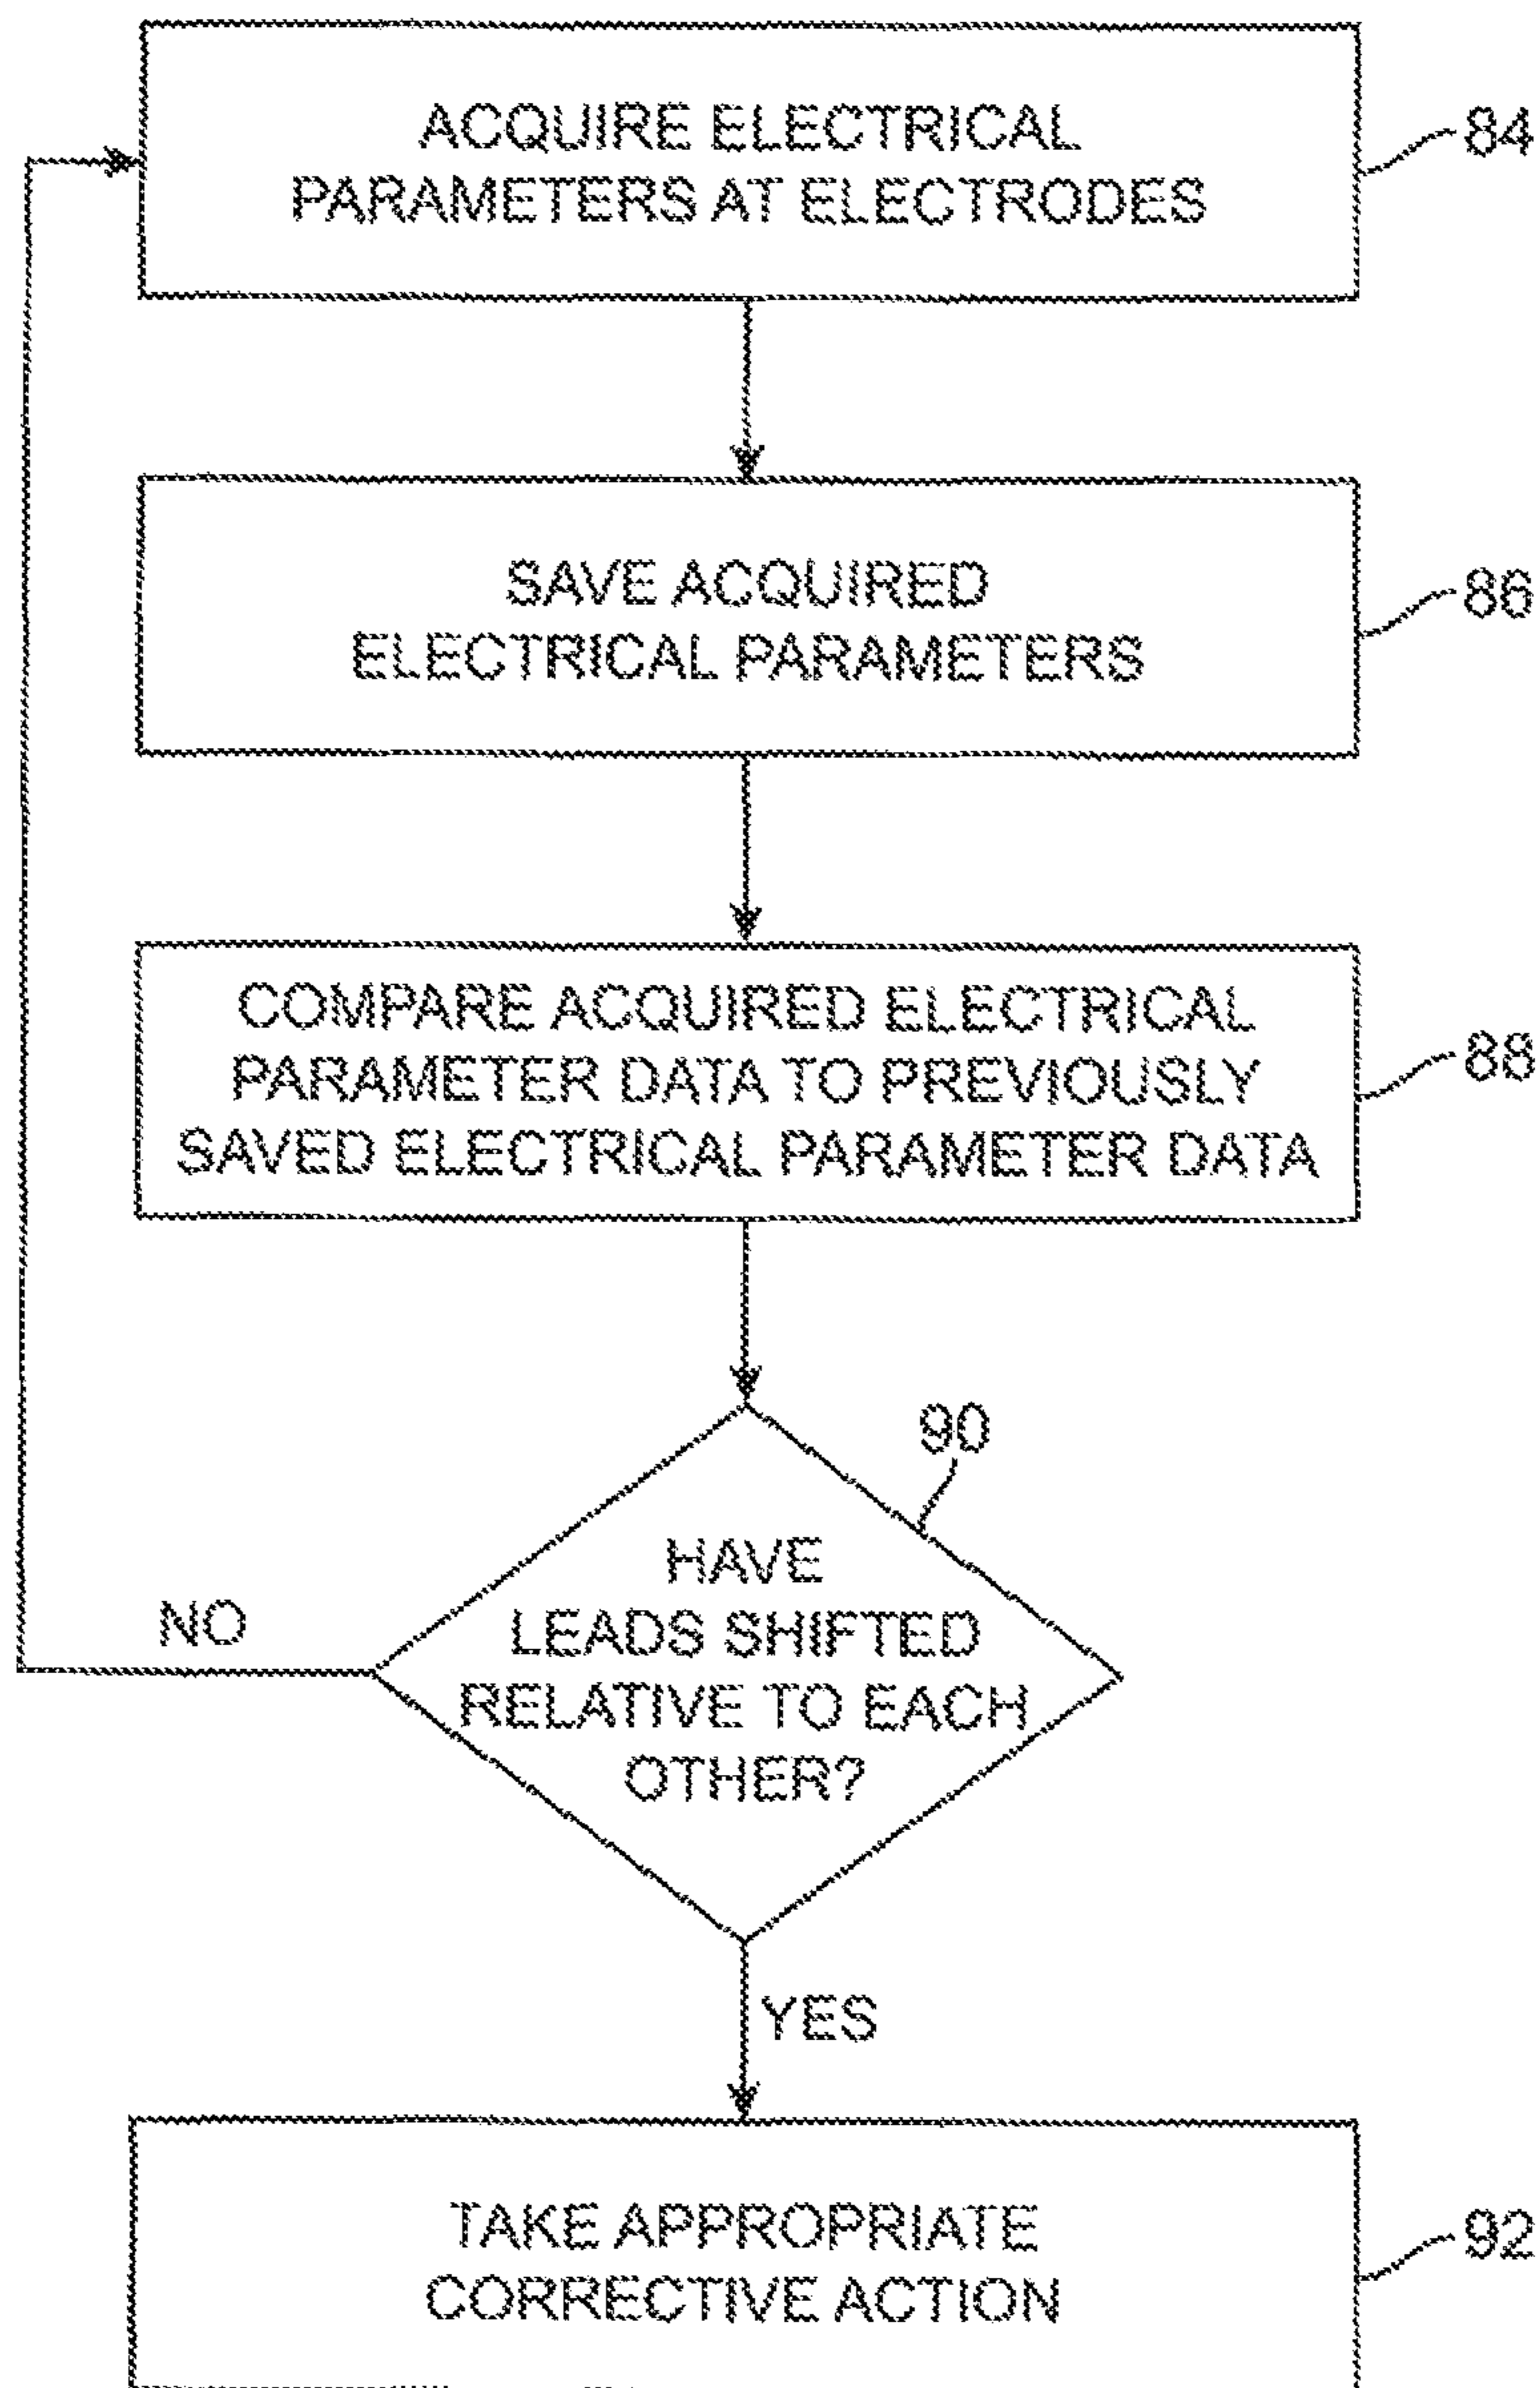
ACQUIRE ELECTRICAL PARAMETERS AT ELECTRODES

84

SAVE ACQUIRED ELECTRICAL PARAMETERS

86

COMPARE ACQUIRED ELECTRICAL PARAMETER DATA TO PREVIOUSLY SAVED ELECTRICAL PARAMETER DATA

88

90

HAVE LEADS SHIFTED RELATIVE TO EACH OTHER?

NO

YES

TAKE APPROPRIATE CORRECTIVE ACTION

92